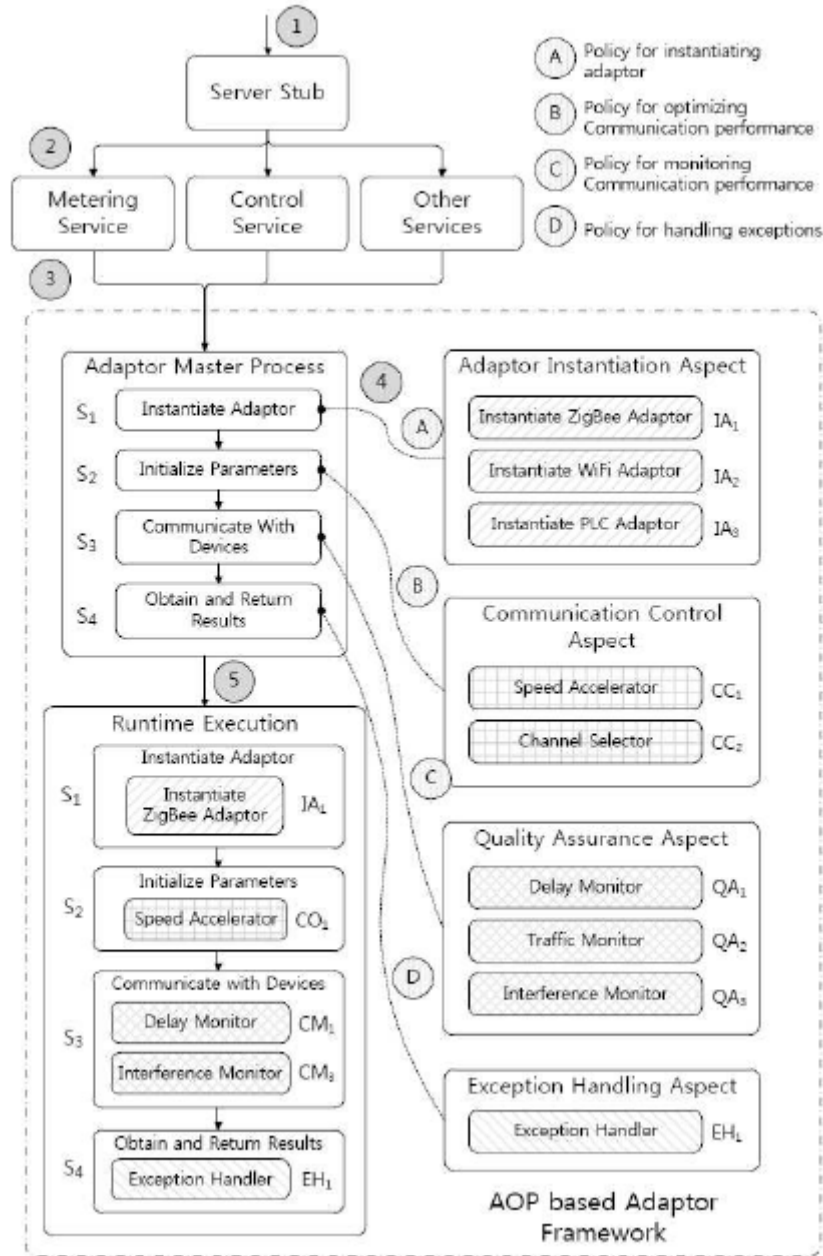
1

Server Stub

A Policy for instantiating adaptor

B Policy for optimizing Communication performance

C Policy for monitoring Communication performance

D Policy for handling exceptions

2

Metering Service

Control Service

Other Services

3

Adaptor Master Process

4

$S_1$ Instantiate Adaptor

$S_2$ Initialize Parameters

$S_3$ Communicate With Devices

$S_4$ Obtain and Return Results

Adaptor Instantiation Aspect

A

Instantiate ZigBee Adaptor $IA_1$

Instantiate WiFi Adaptor $IA_2$

Instantiate PLC Adaptor $IA_3$

B

Communication Control Aspect

Speed Accelerator $CC_1$

Channel Selector $CC_2$

5

Runtime Execution

$S_1$ Instantiate Adaptor

Instantiate ZigBee Adaptor $IA_1$

$S_2$ Initialize Parameters

Speed Accelerator $CO_1$

$S_3$ Communicate with Devices

Delay Monitor $CM_1$

Interference Monitor $CM_3$

$S_4$ Obtain and Return Results

Exception Handler $EH_1$

C

Quality Assurance Aspect

Delay Monitor $QA_1$

Traffic Monitor $QA_2$

Interference Monitor $QA_3$

D

Exception Handling Aspect

Exception Handler $EH_1$

AOP based Adaptor Framework